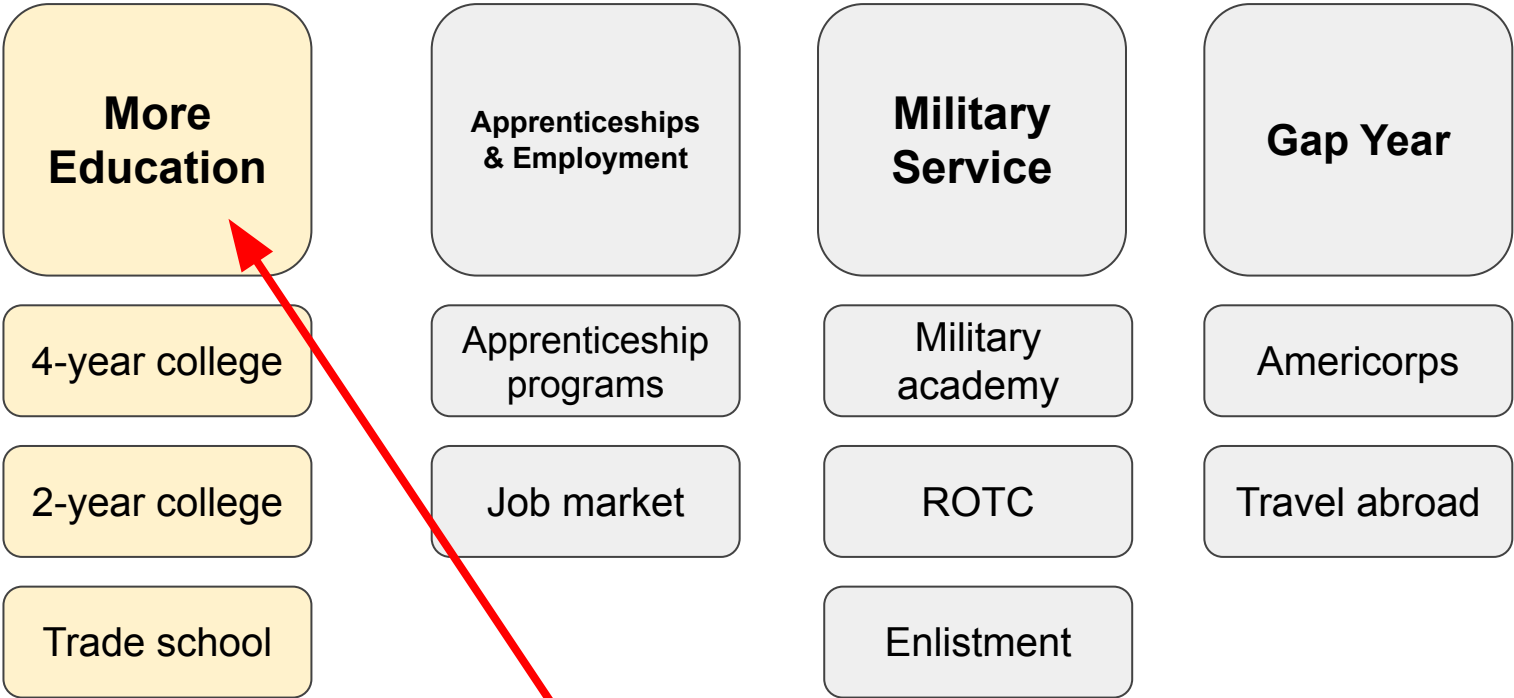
More Education

4-year college

2-year college

Trade school

Apprenticeships & Employment

Apprenticeship programs

Job market

Military Service

Military academy

ROTC

Enlistment

Gap Year

Americorps

Travel abroad